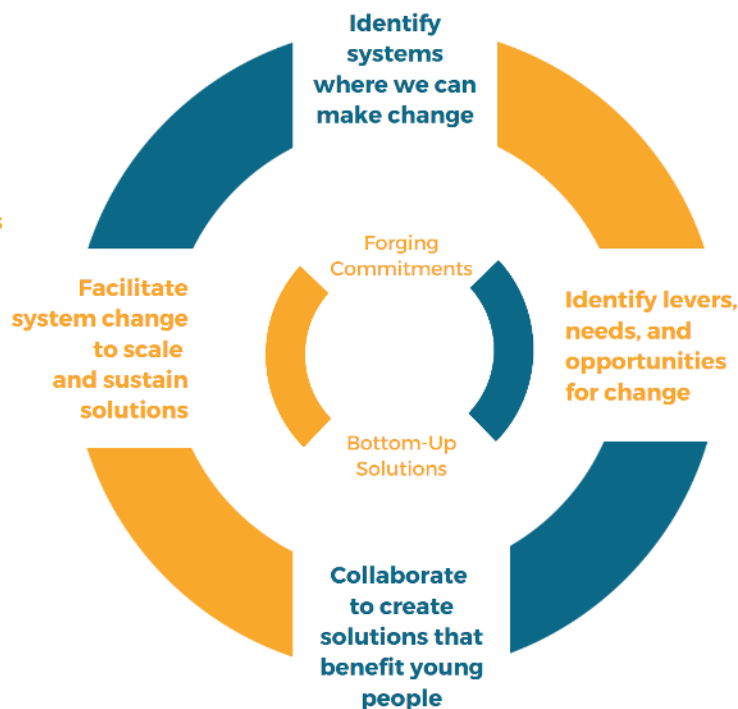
Identify systems where we can make change

Identify levers, needs, and opportunities for change

Collaborate to create solutions that benefit young people

Facilitate system change to scale and sustain solutions

Forging Commitments

Bottom-Up Solutions